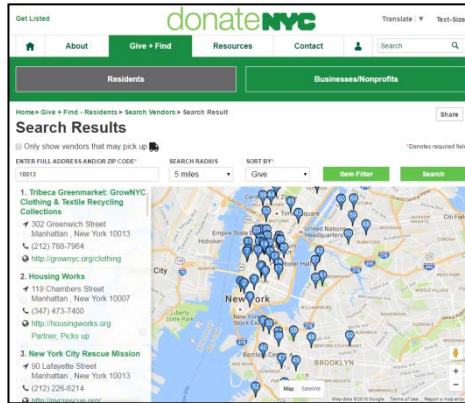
Get Listed

donateNYC

Translate ▼ Text-Size

About Give + Find Resources Contact Search

Residents

Businesses/Nonprofits

Home > Give + Find - Residents > Search Vendors > Search Result

Search Results

Share

Only show vendors that may pick up

*Denotes required field

ENTER FULL ADDRESS AND/OR ZIP CODE*

SEARCH RADIUS

SORT BY*

10013

5 miles

Give

Item Filter

Search

1. Tribeca Greenmarket: GrowNYC Clothing & Textile Recycling Collections

302 Greenwich Street
Manhattan , New York 10013

(212) 788-7964

http://grownyc.org/clothing

2. Housing Works

119 Chambers Street
Manhattan , New York 10007

(347) 473-7400

http://housingworks.org

Partner, Picks up

3. New York City Rescue Mission

90 Lafayette Street
Manhattan , New York 10013

(212) 226-6214

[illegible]

Empire State Building

Hoboken

United Nations Headquarters

City

New York

Liberty State Park

New York Stock Exchange

Barclays Center

BROOKLYN

Map

Satellite

Map data ©2016 Google Terms of Use Report a map error